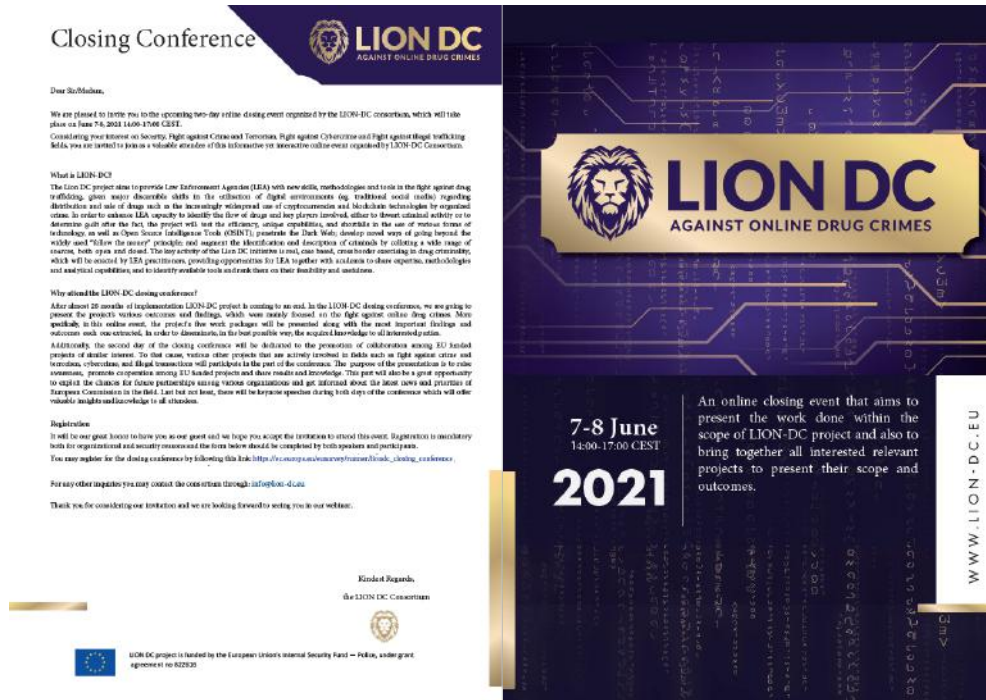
Closing Conference

LION DC
AGAINST ONLINE DRUG CRIMES

Dear Sir/Madam,

We are pleased to invite you to the upcoming two-day online closing event organized by the LION-DC consortium, which will take place on June 7-8, 2021 14:00-17:00 CEST.

Considering your interest on Security, Fight against Crime and Terrorism, Fight against Cybercrime and Fight against illegal trafficking fields, you are invited to join as a valuable attendee of this informative yet interactive online event organized by LION-DC Consortium.

What is LION-DC?

The Lion DC project aims to provide Law Enforcement Agencies (LEA) with new skills, methodologies and tools in the fight against drug trafficking, given major discernible shifts in the utilisation of digital environments (eg. traditional social media) regarding distribution and sale of drugs such as the increasingly widespread use of cryptocurrencies and blockchain technologies by organized crime. In order to enhance LEA capacity to identify the flow of drugs and key players involved, either to thwart criminal activity or to determine guilt after the fact, the project will test the efficiency, unique capabilities, and shortfalls in the use of various forms of technology, as well as Open Source Intelligence Tools (OSINT); penetrate the Dark Web; develop novel ways of going beyond the widely used "follow the money" principle; and augment the identification and description of criminals by collating a wide range of sources, both open and closed. The key activity of the Lion DC initiative is real, case based, cross border exercising in drug criminality, which will be enacted by LEA practitioners, providing opportunities for LEA together with academia to share expertise, methodologies and analytical capabilities; and to identify available tools and rank them on their feasibility and usefulness.

Why attend the LION-DC closing conference?

After almost 26 months of implementation LION-DC project is coming to an end. In the LION-DC closing conference, we are going to present the project's various outcomes and findings, which were mainly focused on the fight against online drug crimes. More specifically, in this online event, the project's five work packages will be presented along with the most important findings and outcomes such one extracted. In order to disseminate, in the best possible way, the acquired knowledge to all interested parties.

Additionally, the second day of the closing conference will be dedicated to the promotion of collaboration among EU funded projects of similar interest. To that cause, various other projects that are actively involved in fields such as fight against crime and terrorism, cybercrime, and illegal transactions will participate in this part of the conference. The purpose of the presentations is to raise awareness, promote cooperation among EU funded projects and share results and knowledge. This part will also be a great opportunity to exploit the chances for future partnerships among various organizations and get informed about the latest news and priorities of European Commission in the field. Last but not least, there will be keynote speeches during both days of the conference which will offer valuable insights and knowledge to all attendees.

Registration

It will be our great honor to have you as our guest and we hope you accept the invitation to attend this event. Registration is mandatory both for organizational and security reasons and the form below should be completed by both speakers and participants.

You may register for the closing conference by following this link: https://ec.europa.eu/eusurvey/runner/liondc_closing_conference

For any other inquiries you may contact the consortium through: info@lion-dc.eu

Thank you for considering our invitation and we are looking forward to seeing you in our webinar.

Kindest Regards,
the LION DC Consortium

LION DC project is funded by the European Union's Internal Security Fund — Police, under grant agreement no 823925

LION DC
AGAINST ONLINE DRUG CRIMES

7-8 June
14:00-17:00 CEST
2021

An online closing event that aims to present the work done within the scope of LION-DC project and also to bring together all interested relevant projects to present their scope and outcomes.

WWW.LION-DC.EU